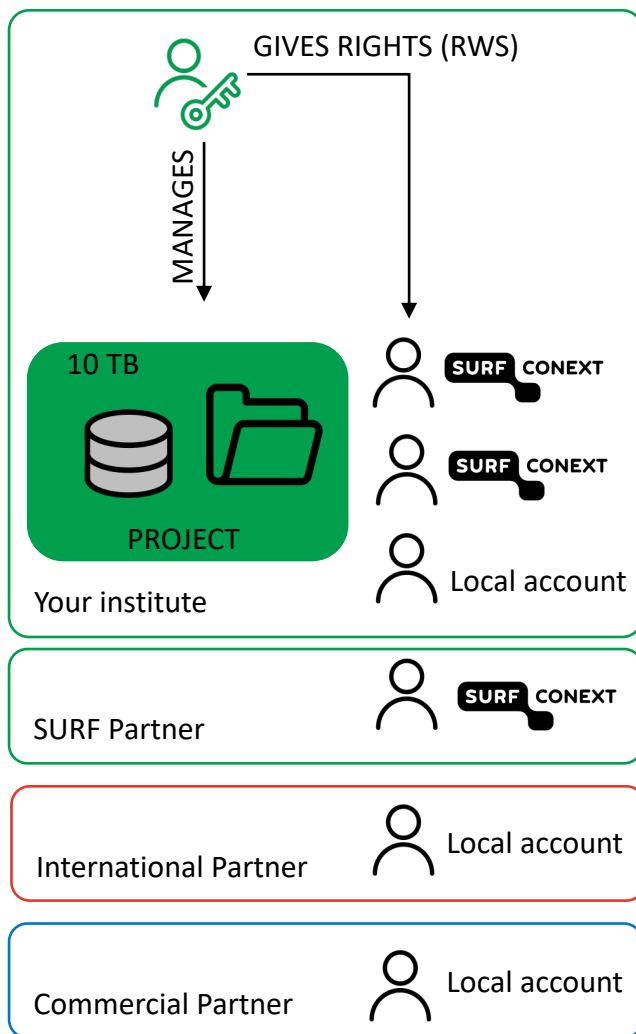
GIVES RIGHTS (RWS)

MANAGES

10 TB

PROJECT

SURF CONEXT

SURF CONEXT

Local account

Your institute

SURF CONEXT

SURF Partner

Local account

International Partner

Local account

Commercial Partner